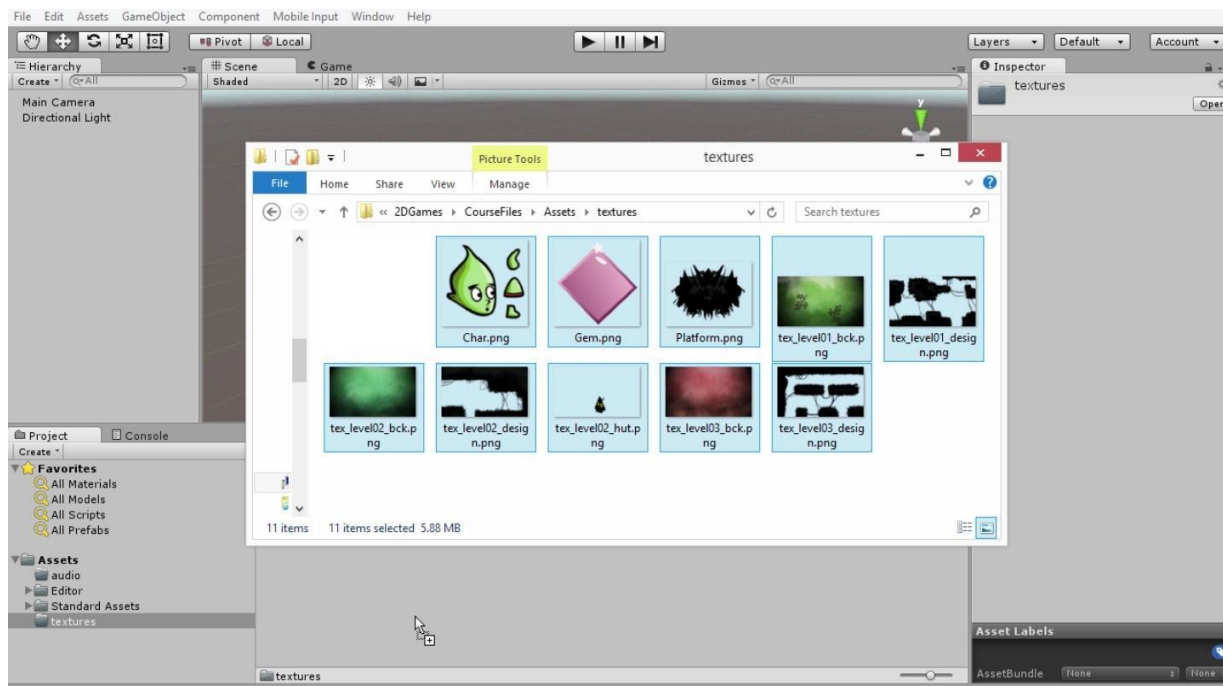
File Edit Assets GameObject Component Mobile Input Window Help

Pivot Local

Layers Default Account

Hierarchy
Create All
Main Camera
Directional Light

# Scene
Game
Shaded
2D
Gizmos All

Inspector
textures
Oper

Picture Tools
textures
File Home Share View Manage
« 2DGames ▸ CourseFiles ▸ Assets ▸ textures
Search textures

Char.png
Gem.png
Platform.png
tex_level01_bck.png
tex_level01_design.png
tex_level02_bck.png
tex_level02_design.png
tex_level02_hut.png
tex_level03_bck.png
tex_level03_design.png

11 items 11 items selected 5.88 MB

Project Console
Create
Favorites
All Materials
All Models
All Scripts
All Prefabs

Assets
audio
Editor
Standard Assets
textures

textures

Asset Labels
AssetBundle None None